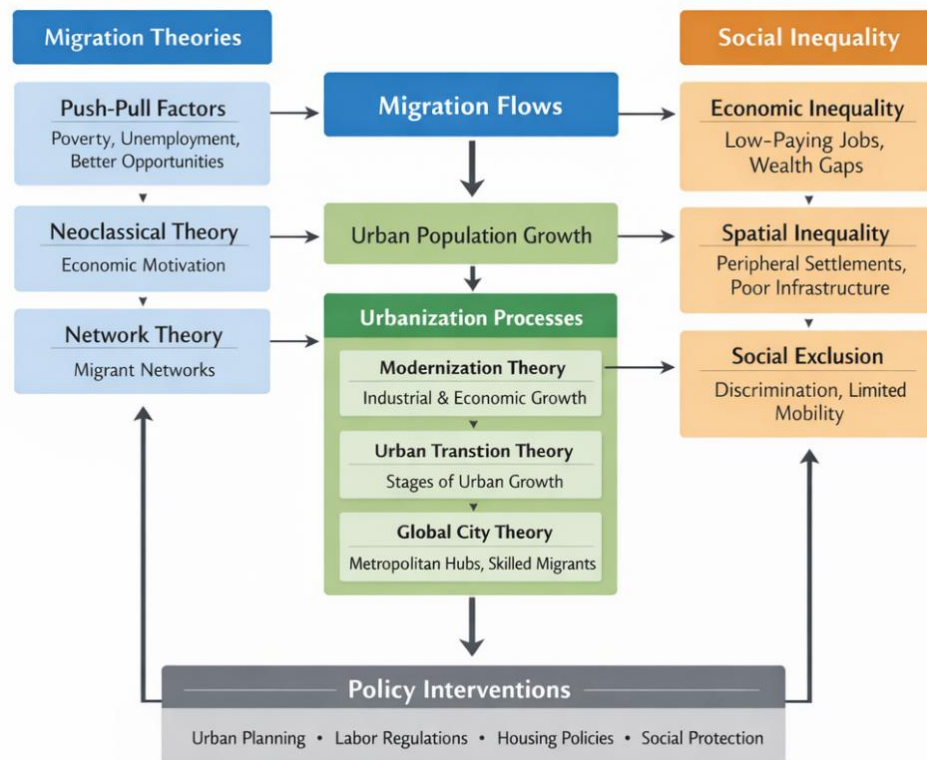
Migration Theories

Push-Pull Factors
Poverty, Unemployment, Better Opportunities

Neoclassical Theory
Economic Motivation

Network Theory
Migrant Networks

Migration Flows

Urban Population Growth

Urbanization Processes

Modernization Theory
Industrial & Economic Growth

Urban Transtion Theory
Stages of Urban Growth

Global City Theory
Metropolitan Hubs, Skilled Migrants

Social Inequality

Economic Inequality
Low-Paying Jobs, Wealth Gaps

Spatial Inequality
Peripheral Settlements, Poor Infrastructure

Social Exclusion
Discrimination, Limited Mobility

Policy Interventions

Urban Planning • Labor Regulations • Housing Policies • Social Protection